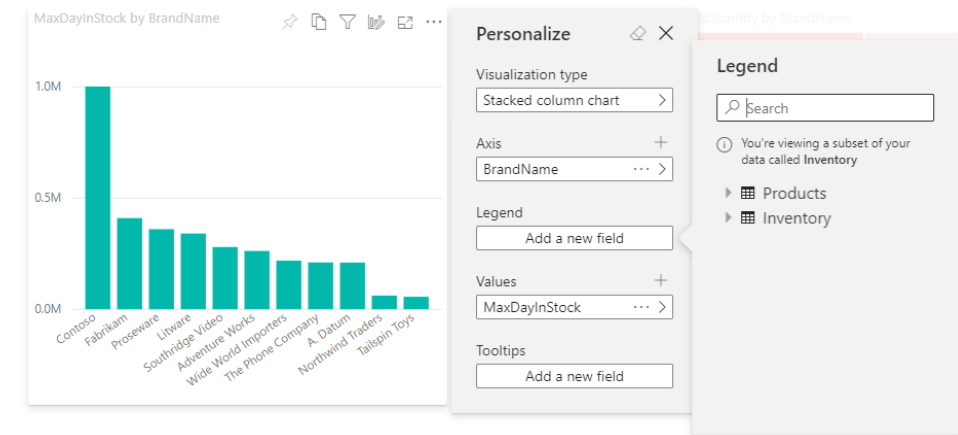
MaxDayInStock by BrandName

1.0M
0.5M
0.0M

Contoso
Fabrikam
Proseware
Litware
Southridge Video
Adventure Works
Wide World Importers
The Phone Company
A. Datum
Northwind Traders
Tailspin Toys

Personalize

Visualization type
Stacked column chart

Axis
BrandName

Legend
Add a new field

Values
MaxDayInStock

Tooltips
Add a new field

Quantity by BrandName

Legend

Search

You're viewing a subset of your data called Inventory

Products
Inventory